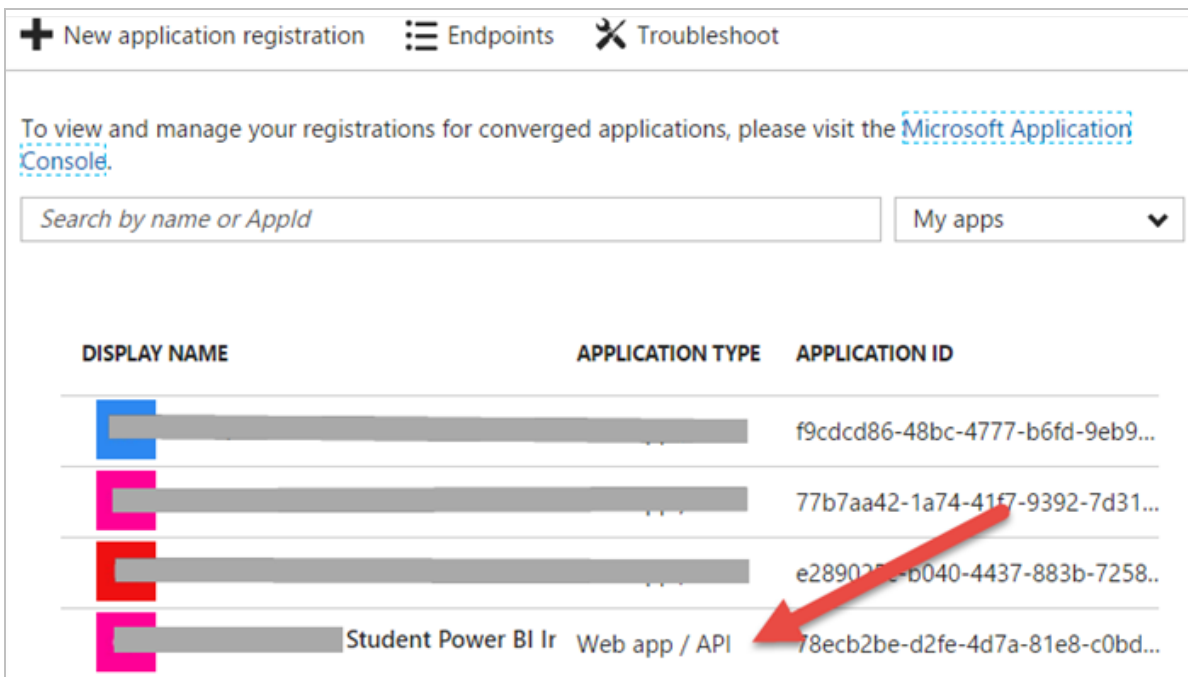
New application registration   Endpoints   Troubleshoot

To view and manage your registrations for converged applications, please visit the Microsoft Application Console.

Search by name or AppId   My apps

| DISPLAY NAME | APPLICATION TYPE | APPLICATION ID |
|---|---|---|
| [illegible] | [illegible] | f9cdcd86-48bc-4777-b6fd-9eb9... |
| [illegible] | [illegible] | 77b7aa42-1a74-41f7-9392-7d31... |
| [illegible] | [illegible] | e28902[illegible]-b040-4437-883b-7258... |
| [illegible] Student Power BI Ir | Web app / API | 78ecb2be-d2fe-4d7a-81e8-c0bd... |